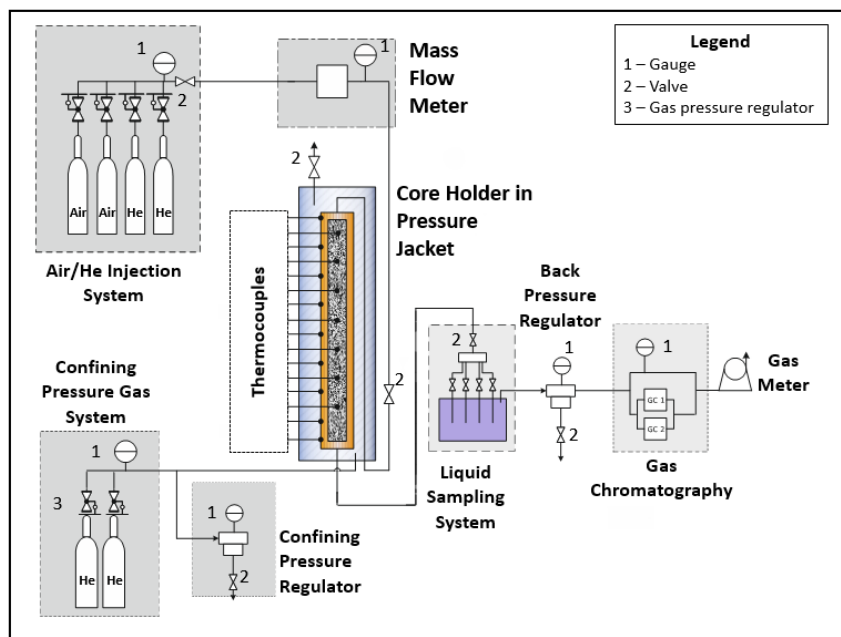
Legend
1 – Gauge
2 – Valve
3 – Gas pressure regulator

1
2
Air Air He He
Air/He Injection System

1
Mass Flow Meter

2
Core Holder in Pressure Jacket

Thermocouples

2

Back Pressure Regulator
2
1
2
Liquid Sampling System

1
GC 1
GC 2
Gas Chromatography

Gas Meter

Confining Pressure Gas System
1
3
He He

1
2
Confining Pressure Regulator